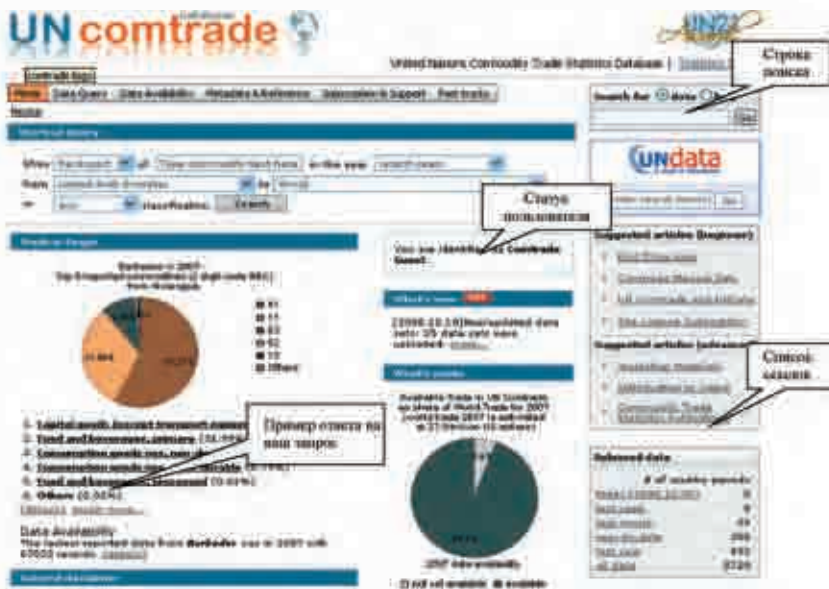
UN comtrade

UN2

United Nations Commodity Trade Statistics Database | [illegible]

Строка поиска

Search for ◉ data

Go

UNdata

Go

Статус пользователя

You are identified as Comtrade Guest

Supported articles (beginner)

Supported articles (advanced)

Список статей

What's new

[2008.10.10] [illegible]

Пример ответа на ваш запрос

Others (0.00%)

Data Availability

Selected data

Others